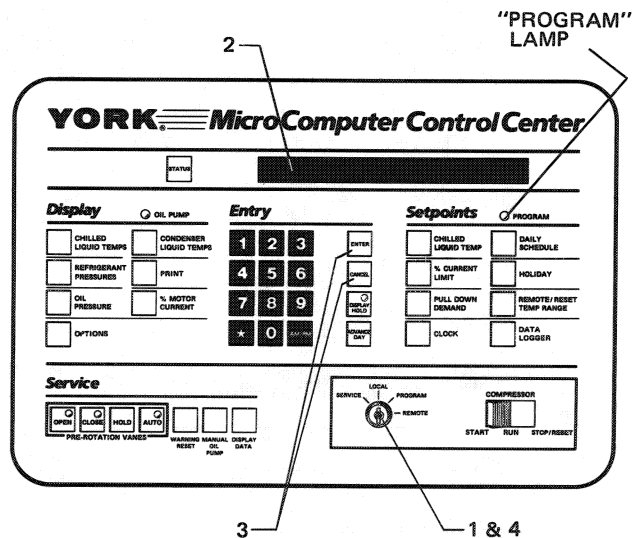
"PROGRAM" LAMP

2

YORK® MicroComputer Control Center

STATUS

Display

OIL PUMP

CHILLED LIQUID TEMPS

CONDENSER LIQUID TEMPS

REFRIGERANT PRESSURES

PRINT

OIL PRESSURE

% MOTOR CURRENT

OPTIONS

Entry

1 2 3

4 5 6

7 8 9

• 0 AM/PM

ENTER

CANCEL

DISPLAY HOLD

ADVANCE DAY

Setpoints

PROGRAM

CHILLED LIQUID TEMP

DAILY SCHEDULE

% CURRENT LIMIT

HOLIDAY

PULL DOWN DEMAND

REMOTE/ RESET TEMP RANGE

CLOCK

DATA LOGGER

Service

OPEN CLOSE HOLD AUTO

PRE-ROTATION VANES

WARNING RESET

MANUAL OIL PUMP

DISPLAY DATA

SERVICE

LOCAL

PROGRAM

REMOTE

COMPRESSOR

START RUN STOP/RESET

3

1 & 4